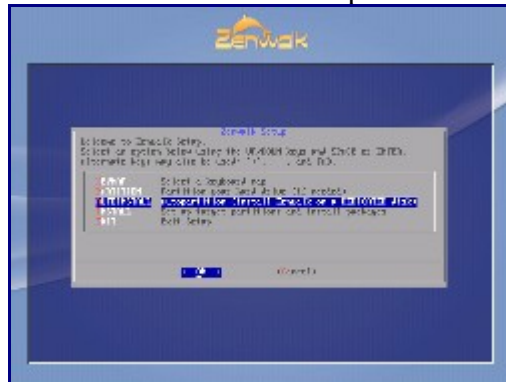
Zenwalk

Zenwalk Setup

Welcome to Zenwalk Setup.
Select an option below using the UP/DOWN keys and SPACE or ENTER.
Alternate keys may also be used: '+', '-', and TAB.

KEYMAP Select a keyboard map
PARTITION Partition your hard drive (if needed)
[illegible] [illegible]
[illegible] Set up target partitions and install packages
EXIT Exit Setup

OK <Cancel>